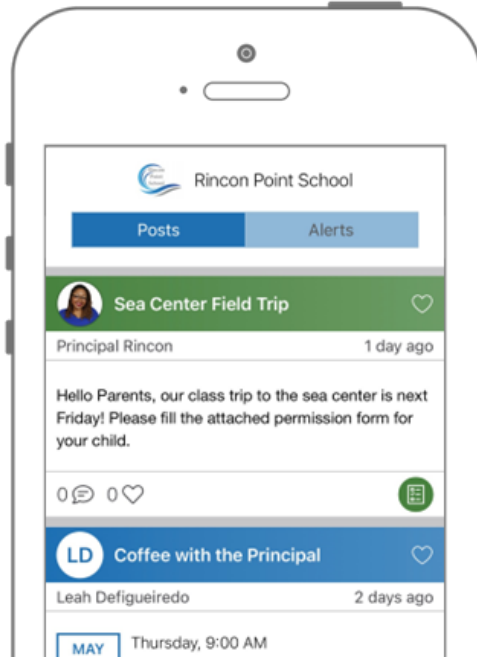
Rincon Point School

Posts
Alerts

Sea Center Field Trip

Principal Rincon
1 day ago

Hello Parents, our class trip to the sea center is next Friday! Please fill the attached permission form for your child.

0 0

LD
Coffee with the Principal

Leah Defigueiredo
2 days ago

MAY
Thursday, 9:00 AM